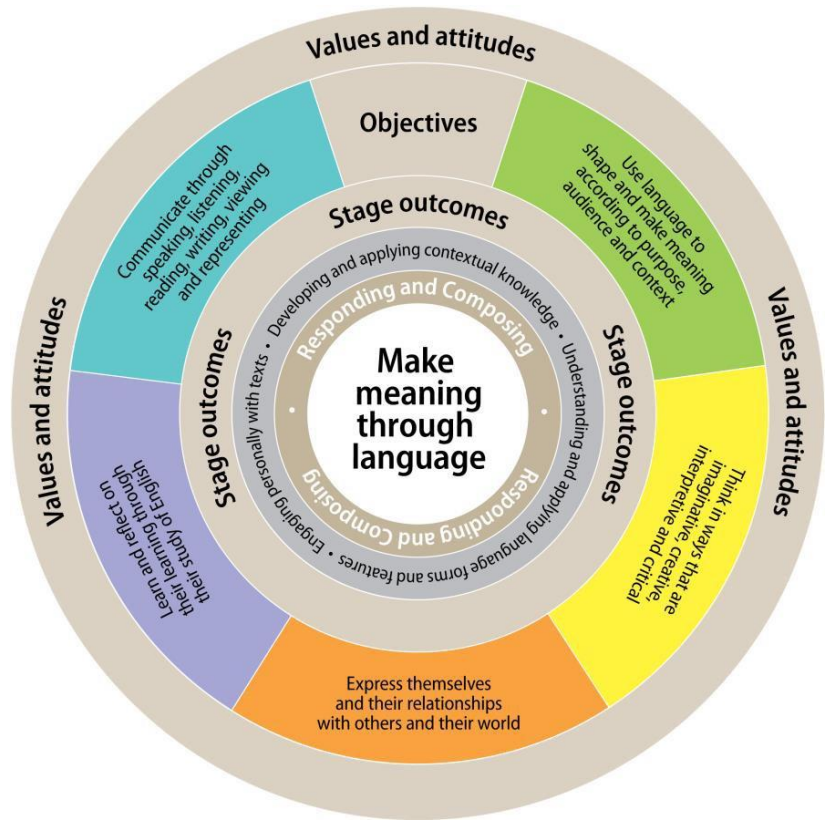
Values and attitudes

Objectives

Communicate through speaking, listening, reading, writing, viewing and representing

Use language to shape and make meaning according to purpose, audience and context

Values and attitudes

Values and attitudes

Stage outcomes

Stage outcomes

Stage outcomes

Developing and applying contextual knowledge • Understanding and applying language forms and features • Engaging personally with texts •

Responding and Composing • Responding and Composing •

Make meaning through language

Learn and reflect on their learning through their study of English

Think in ways that are imaginative, creative, interpretive and critical

Express themselves and their relationships with others and their world